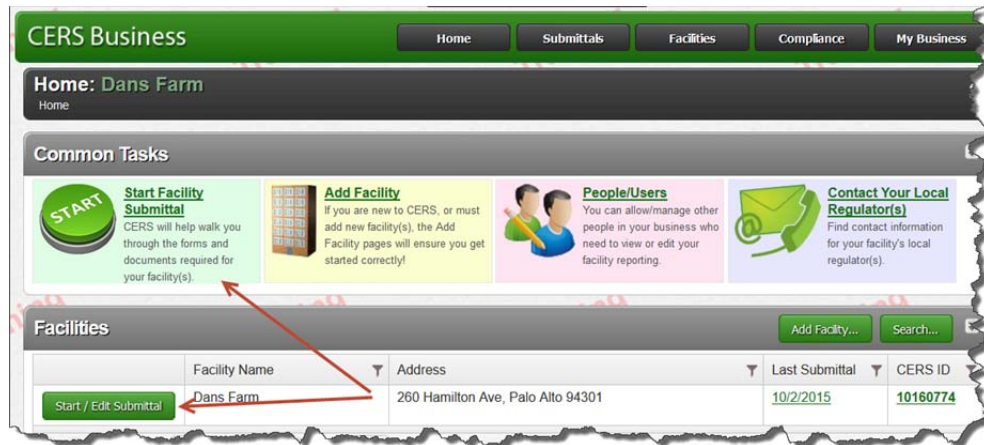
CERS Business

Home | Submittals | Facilities | Compliance | My Business

Home: Dans Farm
Home

Common Tasks

START

Start Facility Submittal
CERS will help walk you through the forms and documents required for your facility(s).

Add Facility
If you are new to CERS, or must add new facility(s), the Add Facility pages will ensure you get started correctly!

People/Users
You can allow/manage other people in your business who need to view or edit your facility reporting.

Contact Your Local Regulator(s)
Find contact information for your facility's local regulator(s).

Facilities

Add Facility... Search...

| | Facility Name | Address | Last Submittal | CERS ID |
|---|---|---|---|---|
| Start / Edit Submittal | Dans Farm | 260 Hamilton Ave, Palo Alto 94301 | 10/2/2015 | 10160774 |